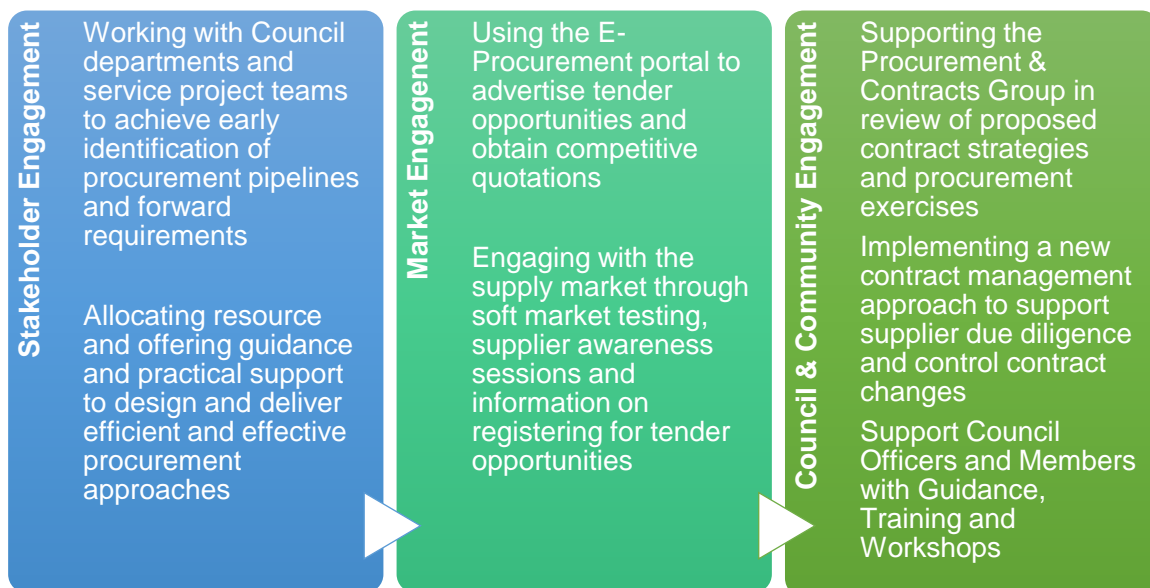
Stakeholder Engagement

Working with Council departments and service project teams to achieve early identification of procurement pipelines and forward requirements

Allocating resource and offering guidance and practical support to design and deliver efficient and effective procurement approaches

Market Engagement

Using the E-Procurement portal to advertise tender opportunities and obtain competitive quotations

Engaging with the supply market through soft market testing, supplier awareness sessions and information on registering for tender opportunities

Council & Community Engagement

Supporting the Procurement & Contracts Group in review of proposed contract strategies and procurement exercises

Implementing a new contract management approach to support supplier due diligence and control contract changes

Support Council Officers and Members with Guidance, Training and Workshops